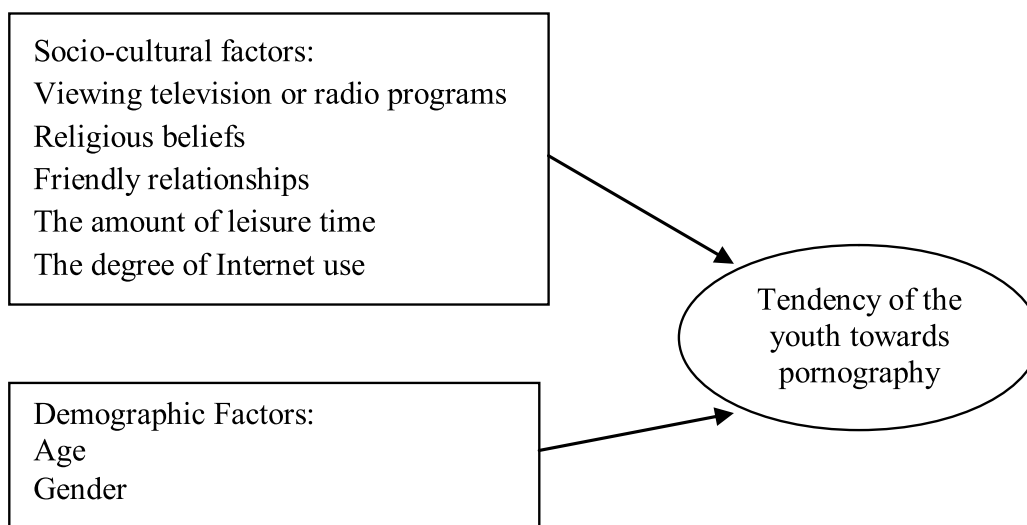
Socio-cultural factors:
Viewing television or radio programs
Religious beliefs
Friendly relationships
The amount of leisure time
The degree of Internet use

Tendency of the youth towards pornography

Demographic Factors:
Age
Gender